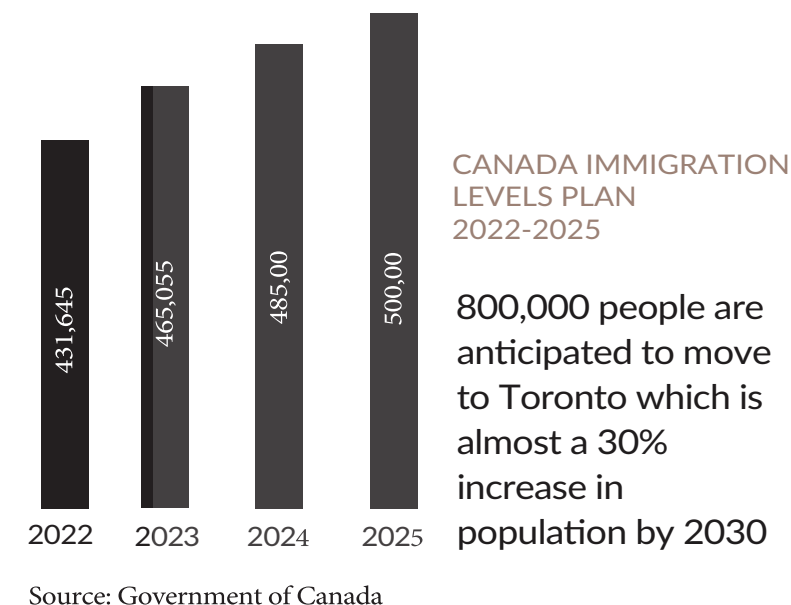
431,645

465,055

485,00

500,00

2022 2023 2024 2025

CANADA IMMIGRATION LEVELS PLAN 2022-2025

800,000 people are anticipated to move to Toronto which is almost a 30% increase in population by 2030

Source: Government of Canada